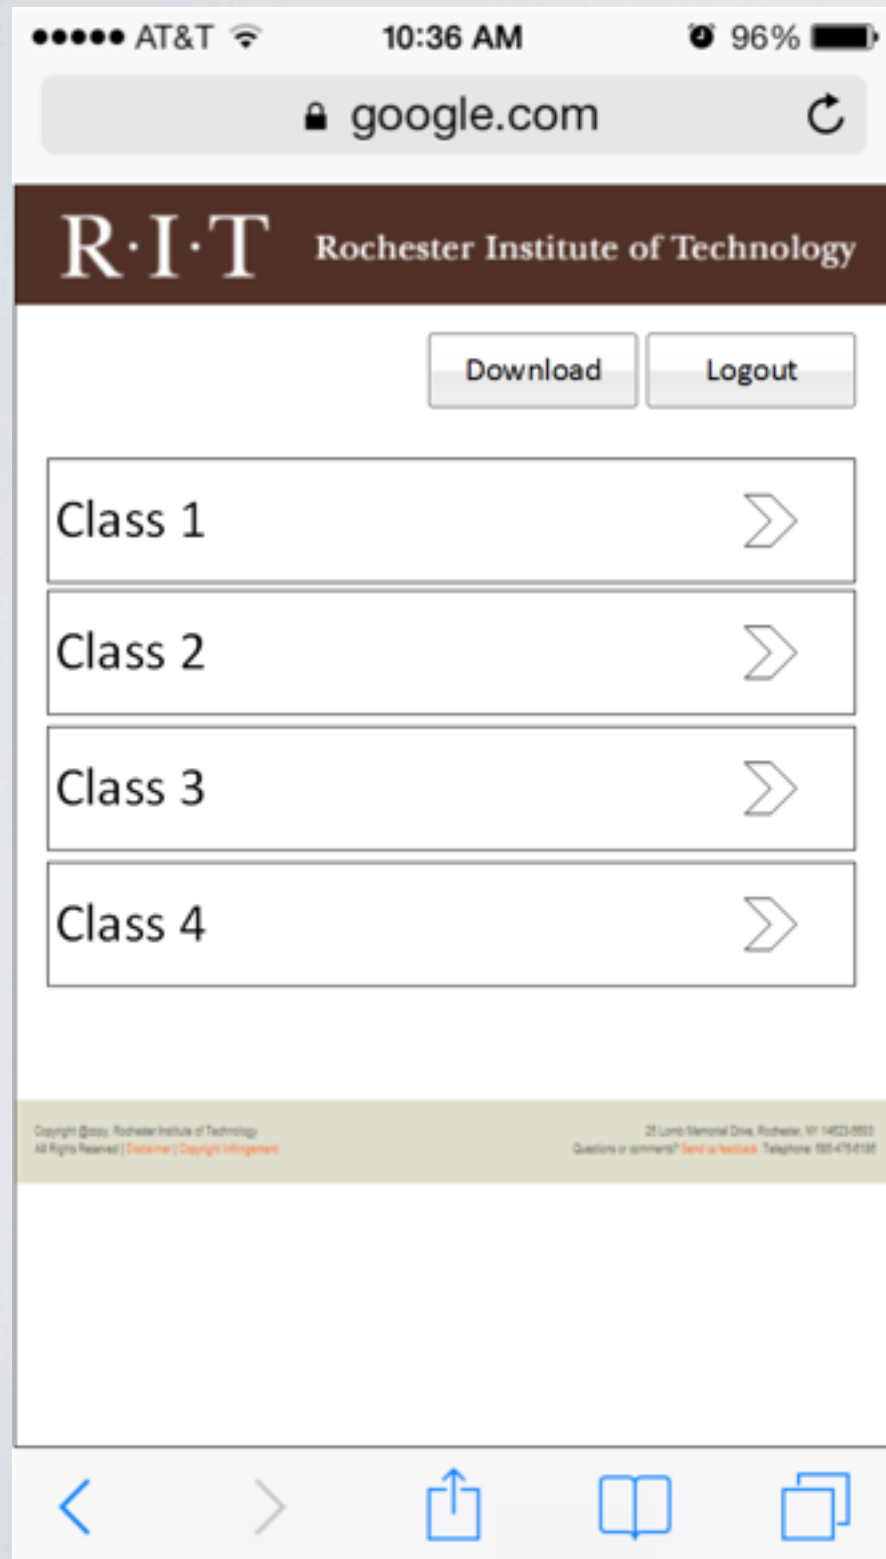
●●●●● AT&T 10:36 AM 96%

google.com

R·I·T Rochester Institute of Technology

Download Logout

Class 1

Class 2

Class 3

Class 4

Copyright © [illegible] Rochester Institute of Technology
All Rights Reserved | Disclaimer | Copyright Infringement

25 Lomb Memorial Drive, Rochester, NY 14623-5603
Questions or comments? Send us feedback. Telephone: 585-475-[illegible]